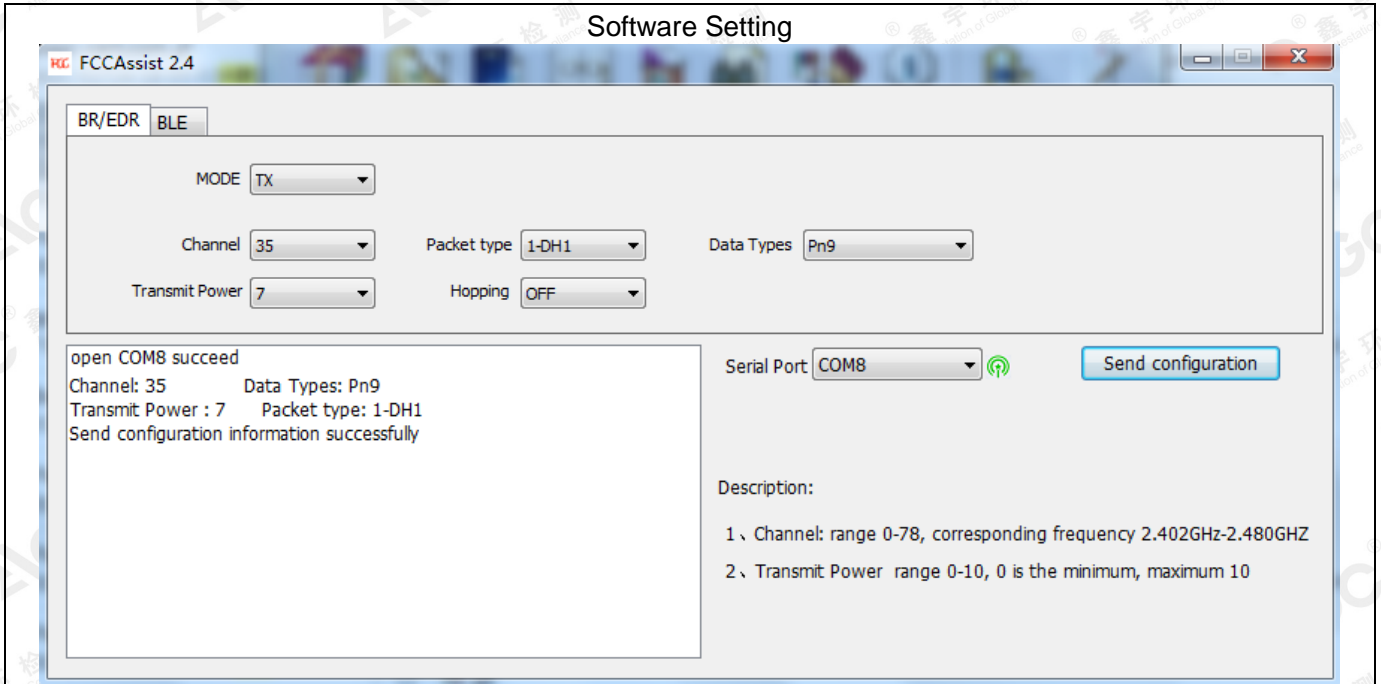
Software Setting

FCCAssist 2.4

BR/EDR BLE

MODE TX

Channel 35

Packet type 1-DH1

Data Types Pn9

Transmit Power 7

Hopping OFF

open COM8 succeed
Channel: 35 Data Types: Pn9
Transmit Power : 7 Packet type: 1-DH1
Send configuration information successfully

Serial Port COM8

Send configuration

Description:

1、Channel: range 0-78, corresponding frequency 2.402GHz-2.480GHZ

2、Transmit Power range 0-10, 0 is the minimum, maximum 10